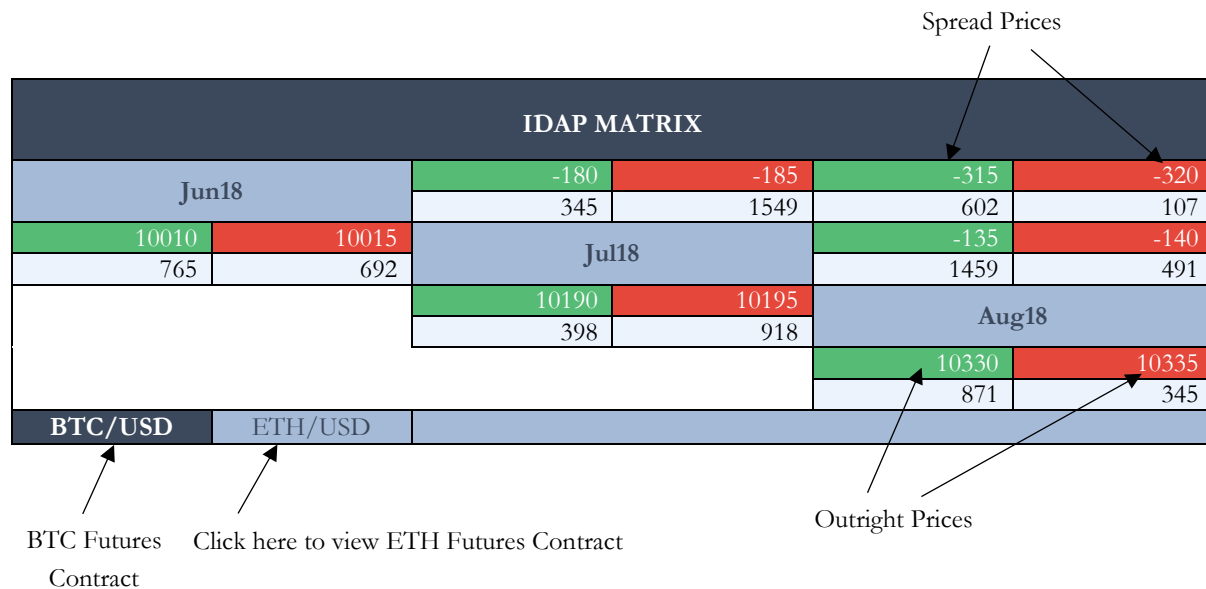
Spread Prices

IDAP MATRIX

| Jun18 | | -180 | -185 | -315 | -320 |
|---|---|---|---|---|---|
| | | 345 | 1549 | 602 | 107 |
| 10010 | 10015 | Jul18 | | -135 | -140 |
| 765 | 692 | | | 1459 | 491 |
| | | 10190 | 10195 | Aug18 | |
| | | 398 | 918 | | |
| | | | | 10330 | 10335 |
| | | | | 871 | 345 |

BTC/USD ETH/USD

BTC Futures Contract

Click here to view ETH Futures Contract

Outright Prices